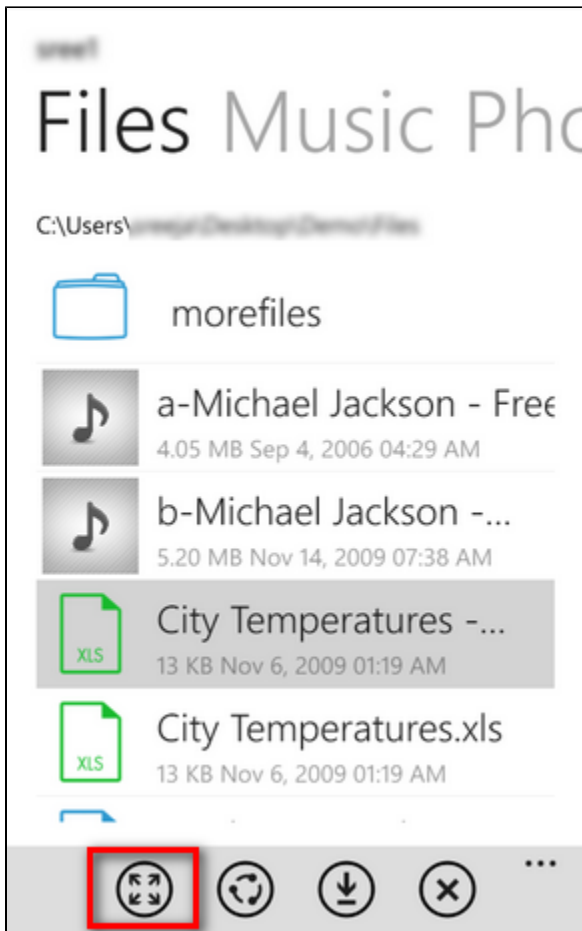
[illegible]

Files Music Pho

C:\Users\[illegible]

morefiles

a-Michael Jackson - Free
4.05 MB Sep 4, 2006 04:29 AM

b-Michael Jackson -...
5.20 MB Nov 14, 2009 07:38 AM

XLS
City Temperatures -...
13 KB Nov 6, 2009 01:19 AM

XLS
City Temperatures.xls
13 KB Nov 6, 2009 01:19 AM

...